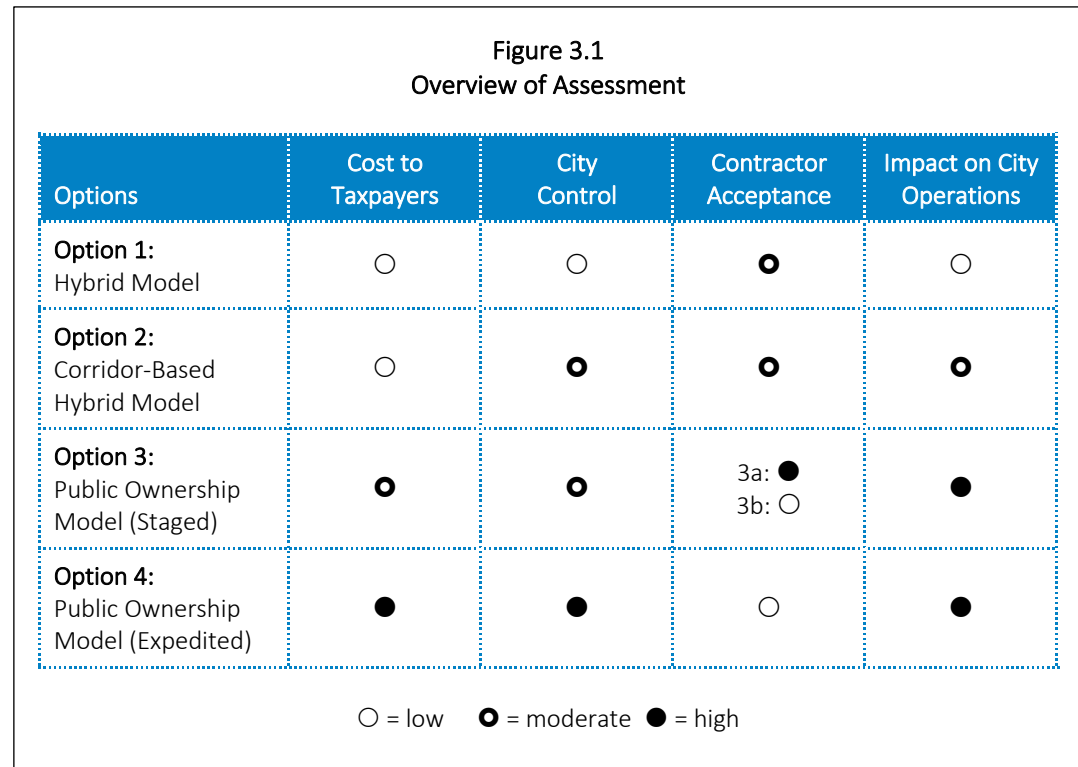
Figure 3.1
Overview of Assessment

| Options | Cost to Taxpayers | City Control | Contractor Acceptance | Impact on City Operations |
|---|---|---|---|---|
| Option 1: Hybrid Model | ○ | ○ | ◉ | ○ |
| Option 2: Corridor-Based Hybrid Model | ○ | ◉ | ◉ | ◉ |
| Option 3: Public Ownership Model (Staged) | ◉ | ◉ | 3a: ● 3b: ○ | ● |
| Option 4: Public Ownership Model (Expedited) | ● | ● | ○ | ● |

○ = low ◉ = moderate ● = high